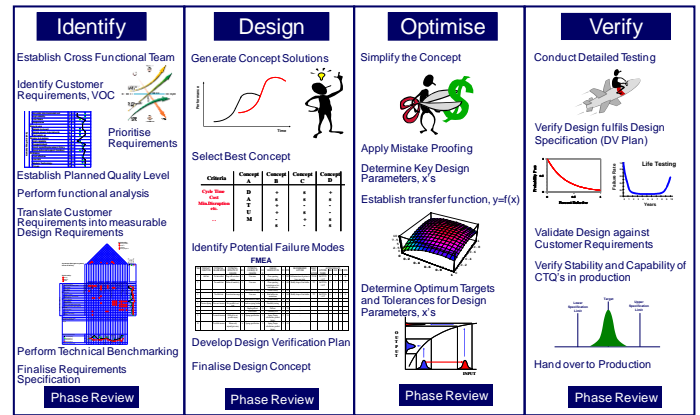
Identify

Establish Cross Functional Team

Identify Customer Requirements, VOC

Prioritise Requirements

Establish Planned Quality Level

Perform functional analysis

Translate Customer Requirements into measurable Design Requirements

Perform Technical Benchmarking

Finalise Requirements Specification

Phase Review

Design

Generate Concept Solutions

Performance

Time

Select Best Concept

| Criteria | Concept A | Concept B | Concept C | Concept D |
|---|---|---|---|---|
| Cycle Time | D | + | + | + |
| Cost | A | + | + | + |
| Min.Recognition | T | + | - | - |
| etc. | U | + | - | - |
| ... | M | + | - | - |

Identify Potential Failure Modes

FMEA

Develop Design Verification Plan

Finalise Design Concept

Phase Review

Optimise

Simplify the Concept

Apply Mistake Proofing

Determine Key Design Parameters, x's

Establish transfer function, y=f(x)

Determine Optimum Targets and Tolerances for Design Parameters, x's

OUTPUT

INPUT

Phase Review

Verify

Conduct Detailed Testing

Verify Design fulfils Design Specification (DV Plan)

Life Testing

Probability Pass

Failure Rate

Years

Validate Design against Customer Requirements

Verify Stability and Capability of CTQ's in production

Lower Specification Limit

Target

Upper Specification Limit

Hand over to Production

Phase Review